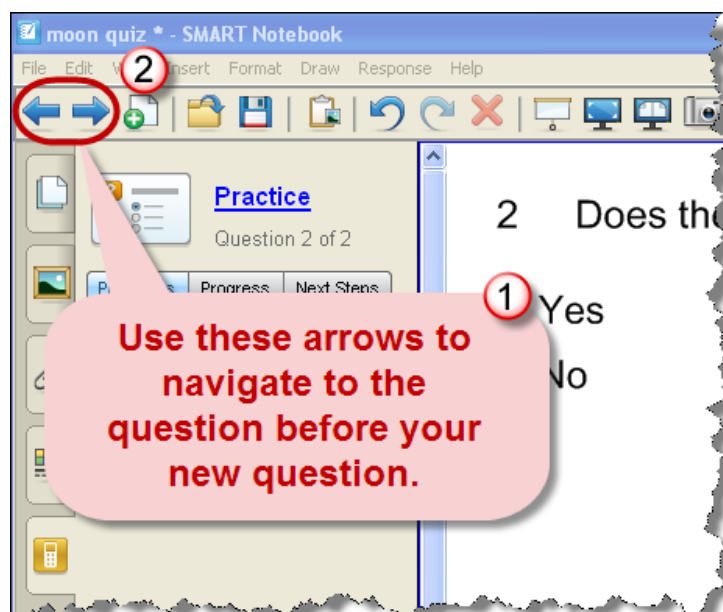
moon quiz * - SMART Notebook

File Edit V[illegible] Insert Format Draw Response Help

2

Practice

Question 2 of 2

P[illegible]s Progress Next Steps

2 Does th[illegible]

1

Yes

No

Use these arrows to navigate to the question before your new question.